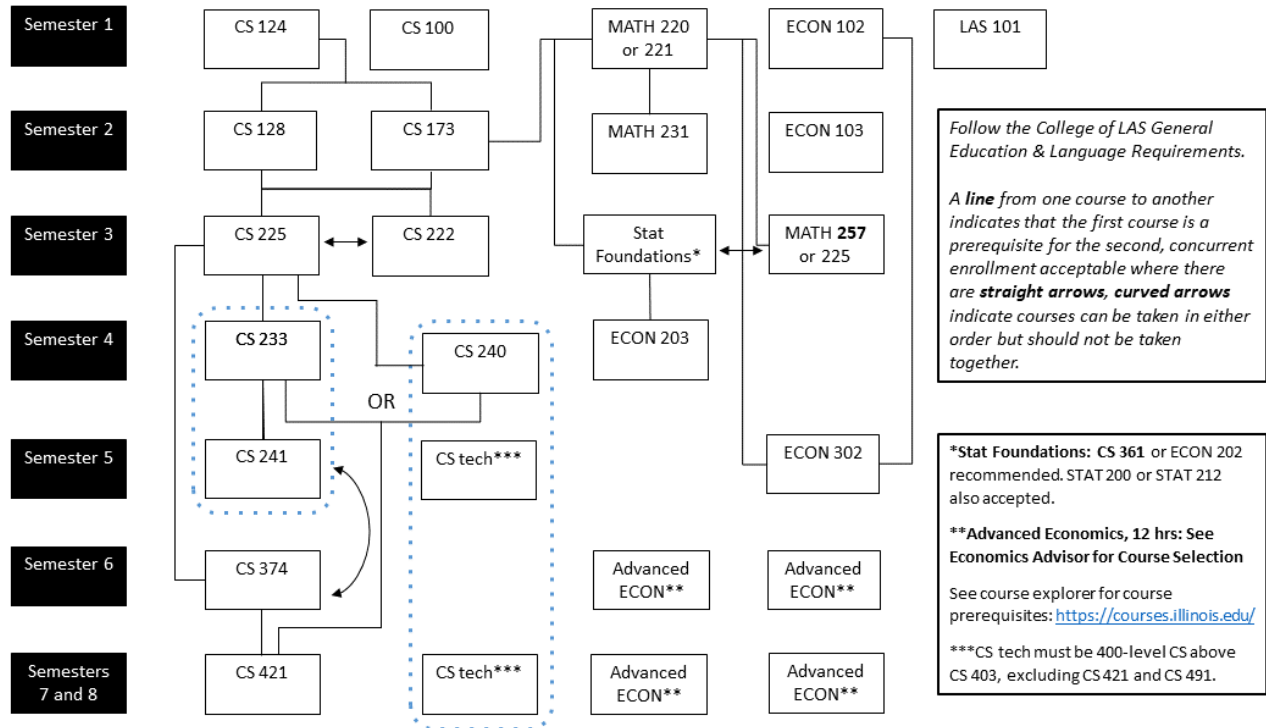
Semester 1

CS 124

CS 100

MATH 220 or 221

ECON 102

LAS 101

Semester 2

CS 128

CS 173

MATH 231

ECON 103

Follow the College of LAS General Education & Language Requirements.

A **line** from one course to another indicates that the first course is a prerequisite for the second, concurrent enrollment acceptable where there are **straight arrows, curved arrows** indicate courses can be taken in either order but should not be taken together.

Semester 3

CS 225

CS 222

Stat Foundations*

MATH **257** or 225

Semester 4

CS 233

CS 240

OR

ECON 203

Semester 5

CS 241

CS tech***

ECON 302

***Stat Foundations: CS 361** or ECON 202 recommended. STAT 200 or STAT 212 also accepted.

****Advanced Economics, 12 hrs: See Economics Advisor for Course Selection**

See course explorer for course prerequisites: https://courses.illinois.edu/

***CS tech must be 400-level CS above CS 403, excluding CS 421 and CS 491.

Semester 6

CS 374

Advanced ECON**

Advanced ECON**

Semesters 7 and 8

CS 421

CS tech***

Advanced ECON**

Advanced ECON**